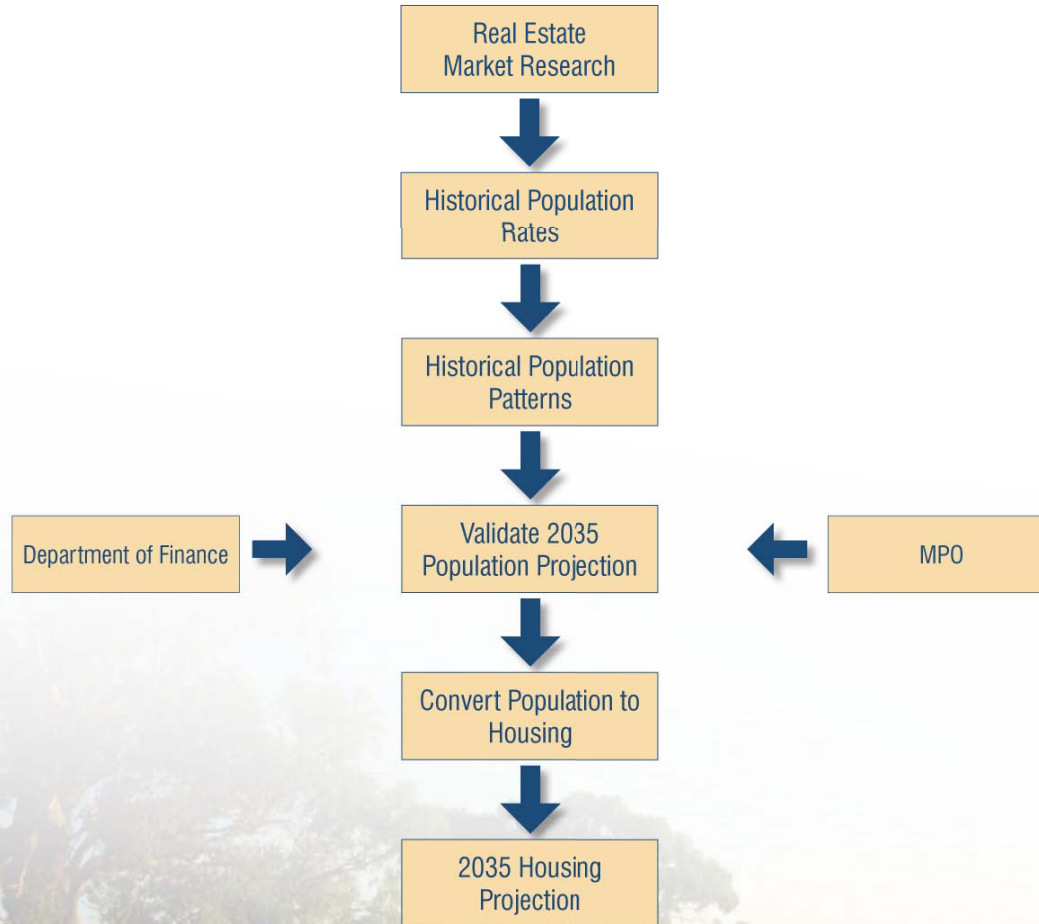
Real Estate Market Research

Historical Population Rates

Historical Population Patterns

Department of Finance

Validate 2035 Population Projection

MPO

Convert Population to Housing

2035 Housing Projection